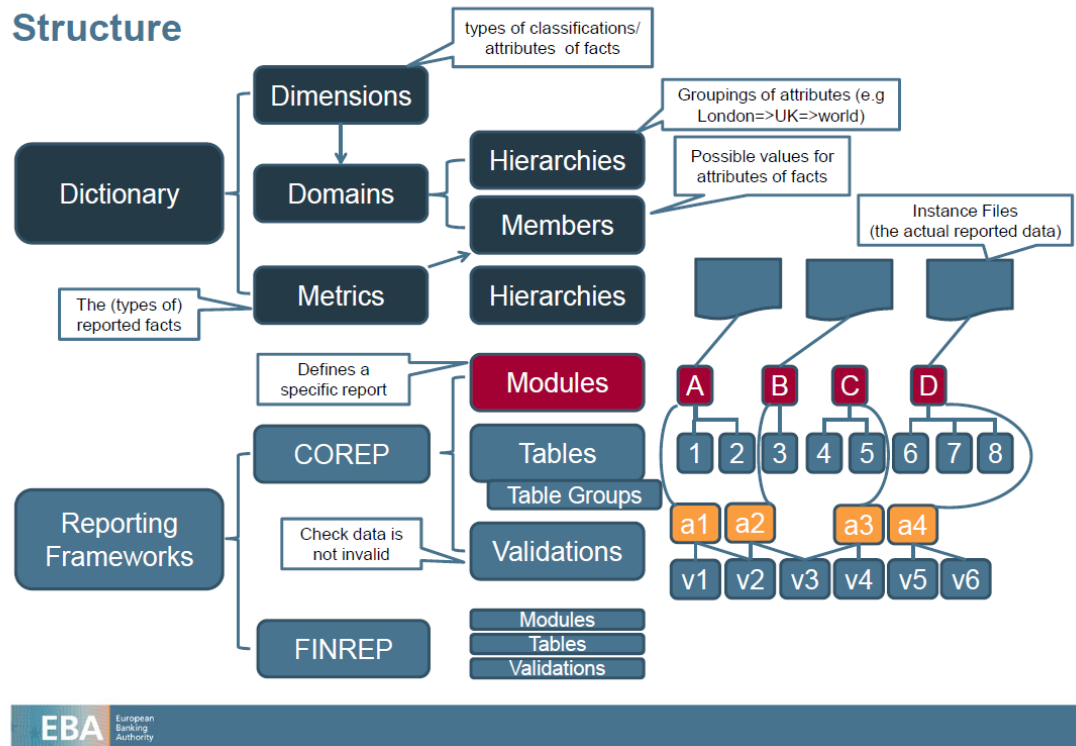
Structure

types of classifications/ attributes of facts

Dimensions

Groupings of attributes (e.g London=>UK=>world)

Dictionary

Domains

Hierarchies

Possible values for attributes of facts

Members

Instance Files (the actual reported data)

The (types of) reported facts

Metrics

Hierarchies

Defines a specific report

Modules

A B C D

COREP

Tables

1 2 3 4 5 6 7 8

Table Groups

Reporting Frameworks

Check data is not invalid

Validations

a1 a2 a3 a4

v1 v2 v3 v4 v5 v6

FINREP

Modules

Tables

Validations

EBA European Banking Authority